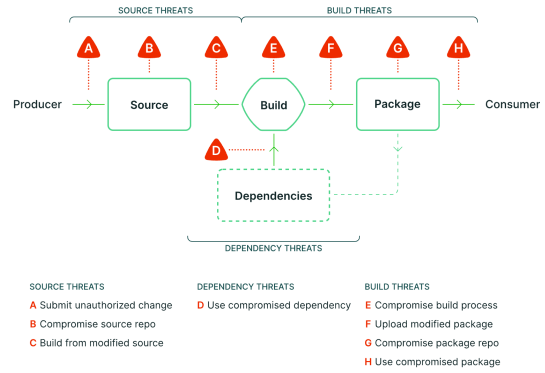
SOURCE THREATS

BUILD THREATS

A

B

C

E

F

G

H

Producer

Source

Build

Package

Consumer

D

Dependencies

DEPENDENCY THREATS

SOURCE THREATS

A Submit unauthorized change

B Compromise source repo

C Build from modified source

DEPENDENCY THREATS

D Use compromised dependency

BUILD THREATS

E Compromise build process

F Upload modified package

G Compromise package repo

H Use compromised package